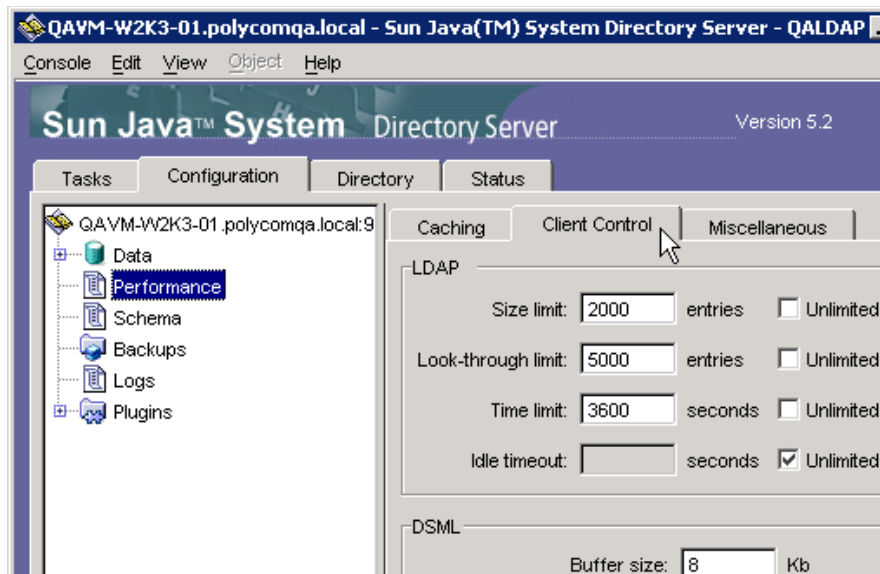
QAVM-W2K3-01.polycomqa.local - Sun Java(TM) System Directory Server - QALDAP

Console Edit View Object Help

Sun Java™ System Directory Server

Version 5.2

Tasks Configuration Directory Status

QAVM-W2K3-01.polycomqa.local:9

Data

Performance

Schema

Backups

Logs

Plugins

Caching Client Control Miscellaneous

LDAP

Size limit: 2000 entries Unlimited

Look-through limit: 5000 entries Unlimited

Time limit: 3600 seconds Unlimited

Idle timeout: seconds Unlimited

DSML

Buffer size: 8 Kb